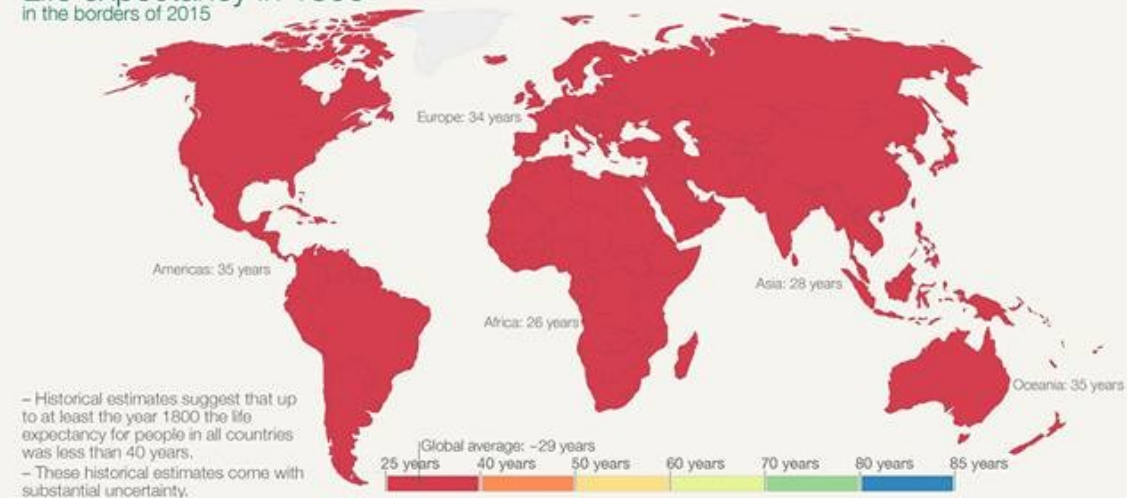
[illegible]
in the borders of 2015

Europe: 34 years

Americas: 35 years

Africa: 26 years

Asia: 28 years

Oceania: 35 years

– Historical estimates suggest that up to at least the year 1800 the life expectancy for people in all countries was less than 40 years.
– These historical estimates come with substantial uncertainty.

Global average: ~29 years
25 years 40 years 50 years 60 years 70 years 80 years 85 years